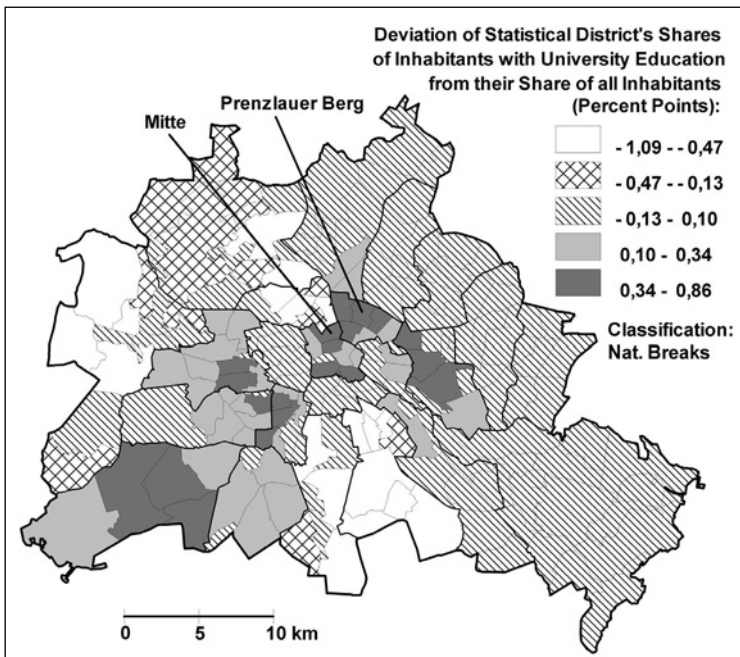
Deviation of Statistical District's Shares of Inhabitants with University Education from their Share of all Inhabitants (Percent Points):

Prenzlauer Berg

Mitte

- 1,09 - - 0,47
- 0,47 - - 0,13
- 0,13 - 0,10
0,10 - 0,34
0,34 - 0,86

Classification: Nat. Breaks

0 5 10 km